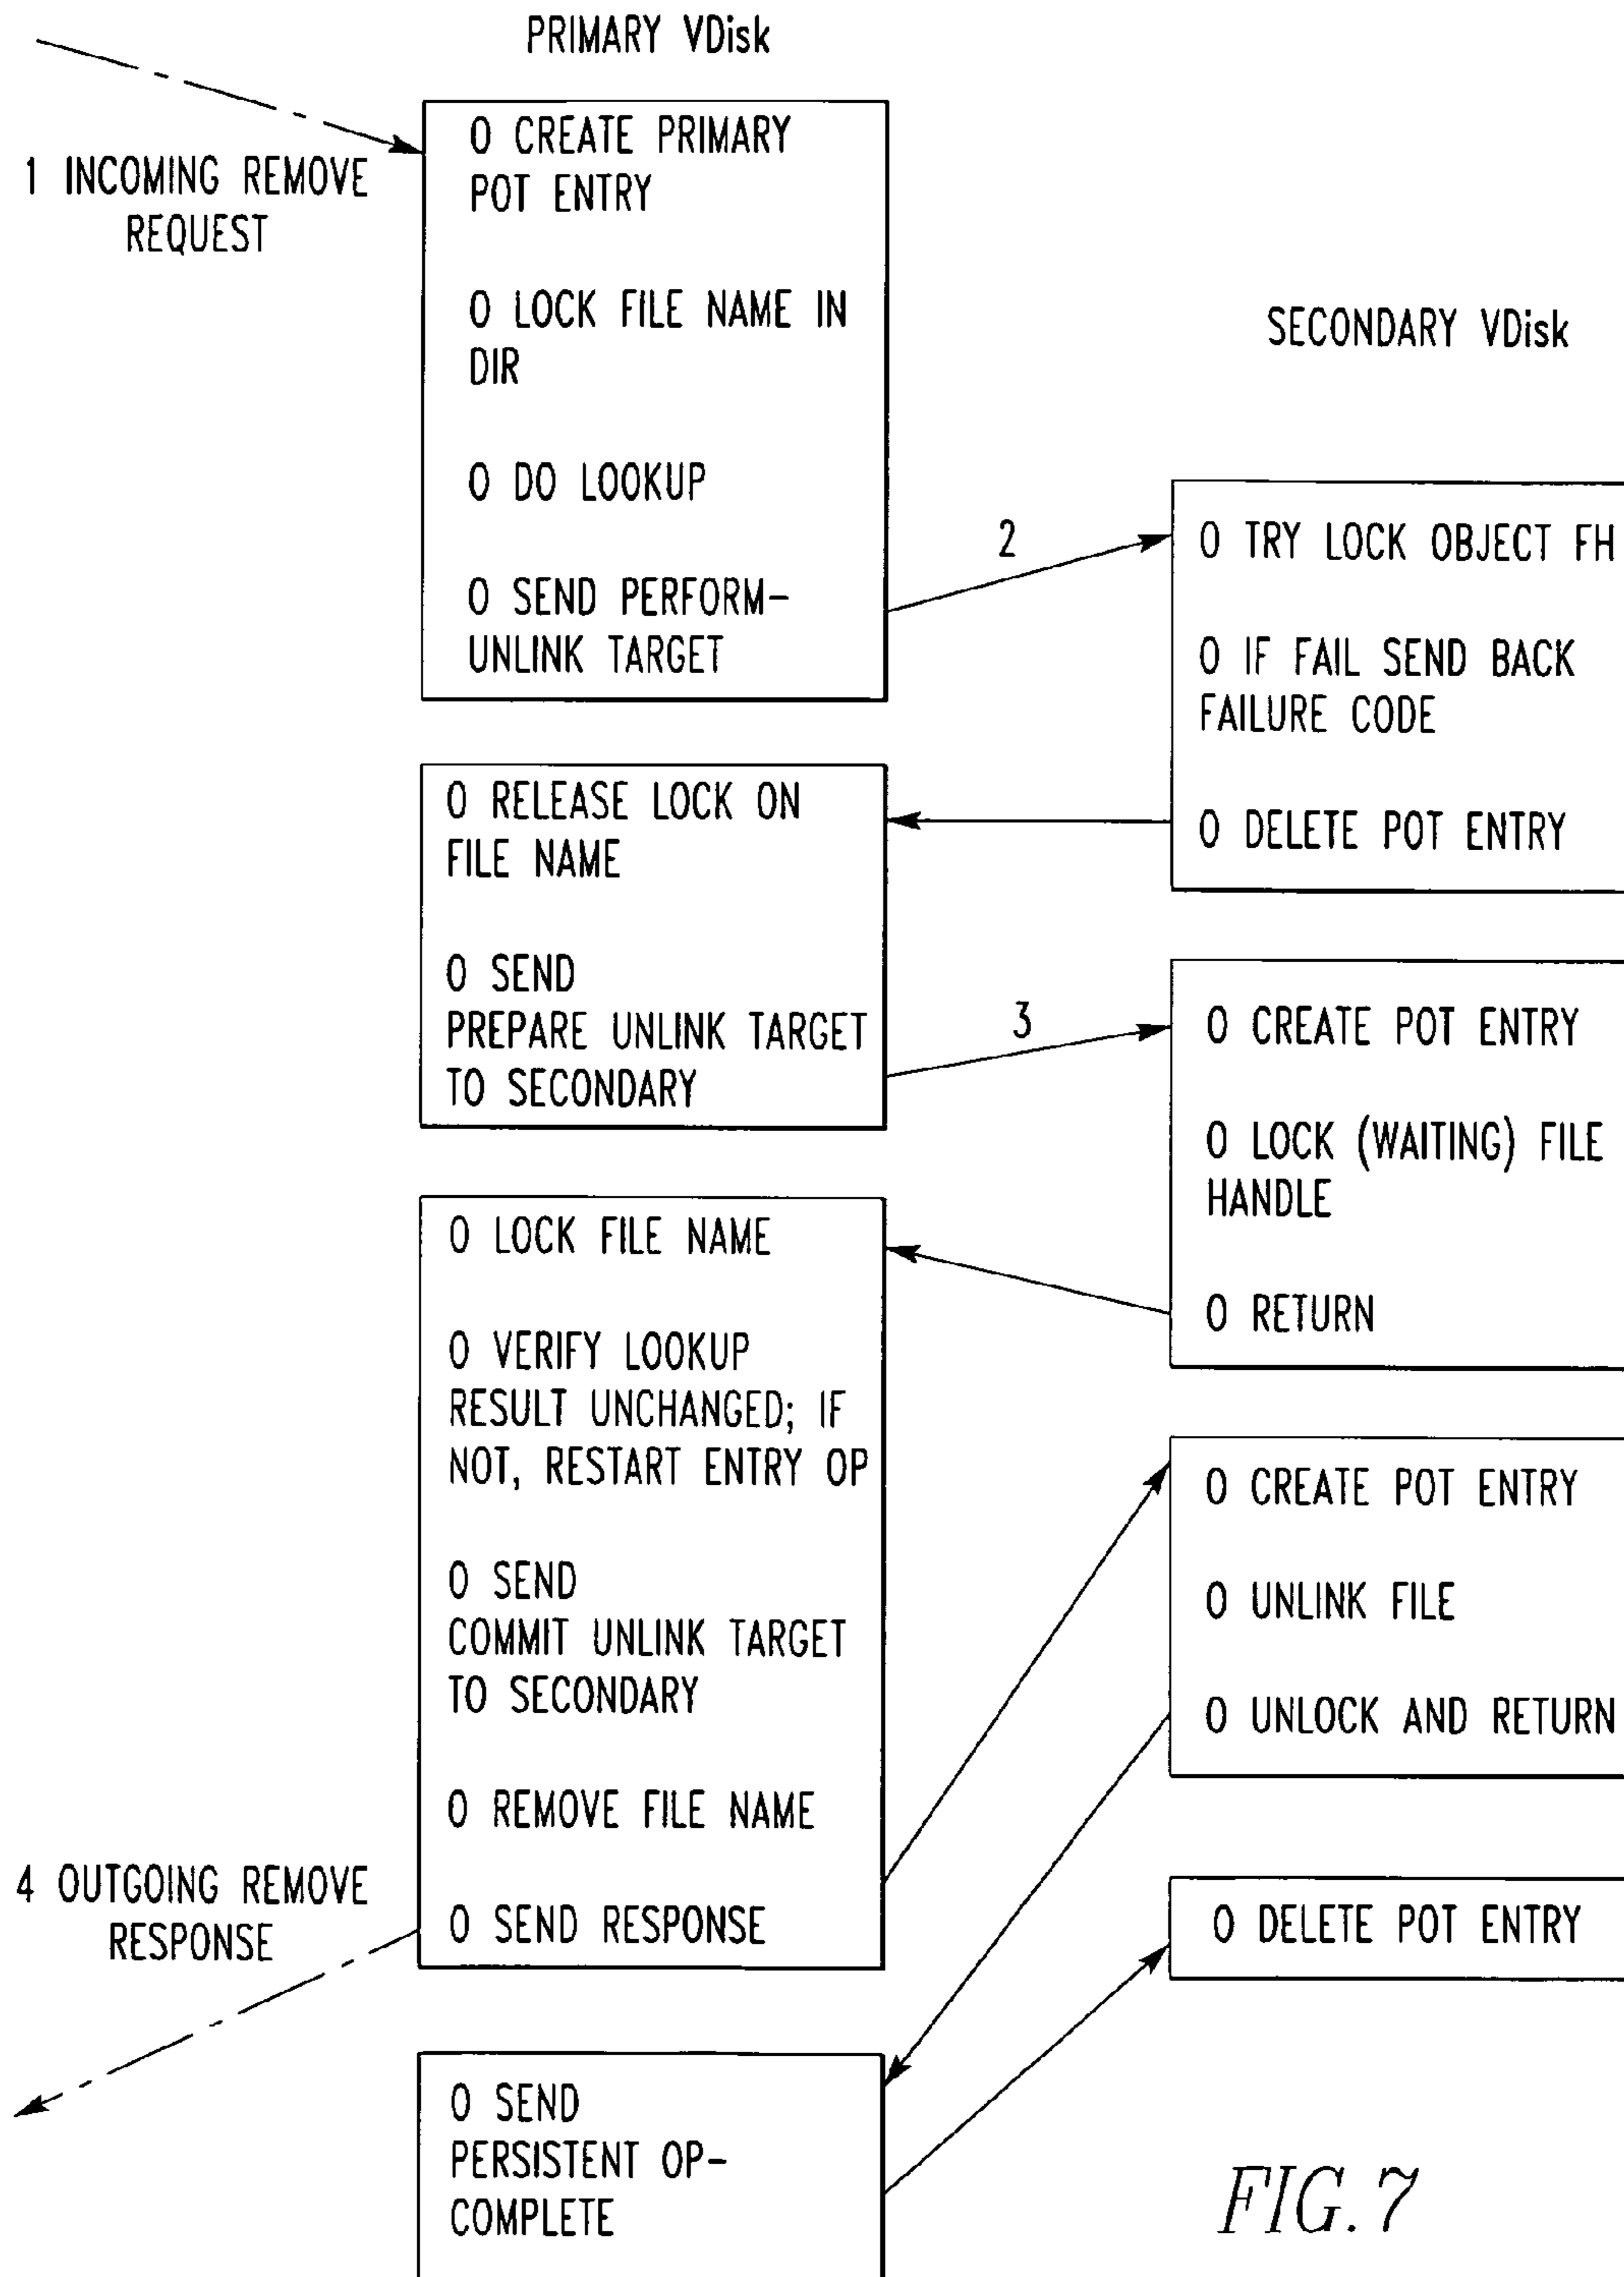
PRIMARY VDisk

1 INCOMING REMOVE REQUEST

O CREATE PRIMARY POT ENTRY

O LOCK FILE NAME IN DIR

O DO LOOKUP

O SEND PERFORM-UNLINK TARGET

2

SECONDARY VDisk

O TRY LOCK OBJECT FH

O IF FAIL SEND BACK FAILURE CODE

O DELETE POT ENTRY

O RELEASE LOCK ON FILE NAME

O SEND PREPARE UNLINK TARGET TO SECONDARY

3

O CREATE POT ENTRY

O LOCK (WAITING) FILE HANDLE

O RETURN

O LOCK FILE NAME

O VERIFY LOOKUP RESULT UNCHANGED; IF NOT, RESTART ENTRY OP

O SEND COMMIT UNLINK TARGET TO SECONDARY

O REMOVE FILE NAME

O SEND RESPONSE

O CREATE POT ENTRY

O UNLINK FILE

O UNLOCK AND RETURN

4 OUTGOING REMOVE RESPONSE

O DELETE POT ENTRY

O SEND PERSISTENT OP-COMPLETE

FIG. 7